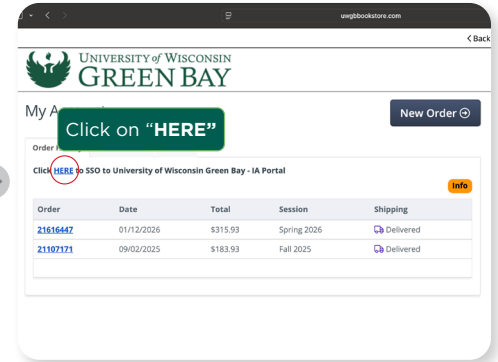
uwgbbookstore.com

< Back

UNIVERSITY of WISCONSIN
GREEN BAY

My A

Click on "HERE"

New Order

Order

Click HERE to SSO to University of Wisconsin Green Bay - IA Portal

Info

| Order | Date | Total | Session | Shipping |
|---|---|---|---|---|
| 21616447 | 01/12/2026 | \$315.93 | Spring 2026 | Delivered |
| 21107171 | 09/02/2025 | \$183.93 | Fall 2025 | Delivered |